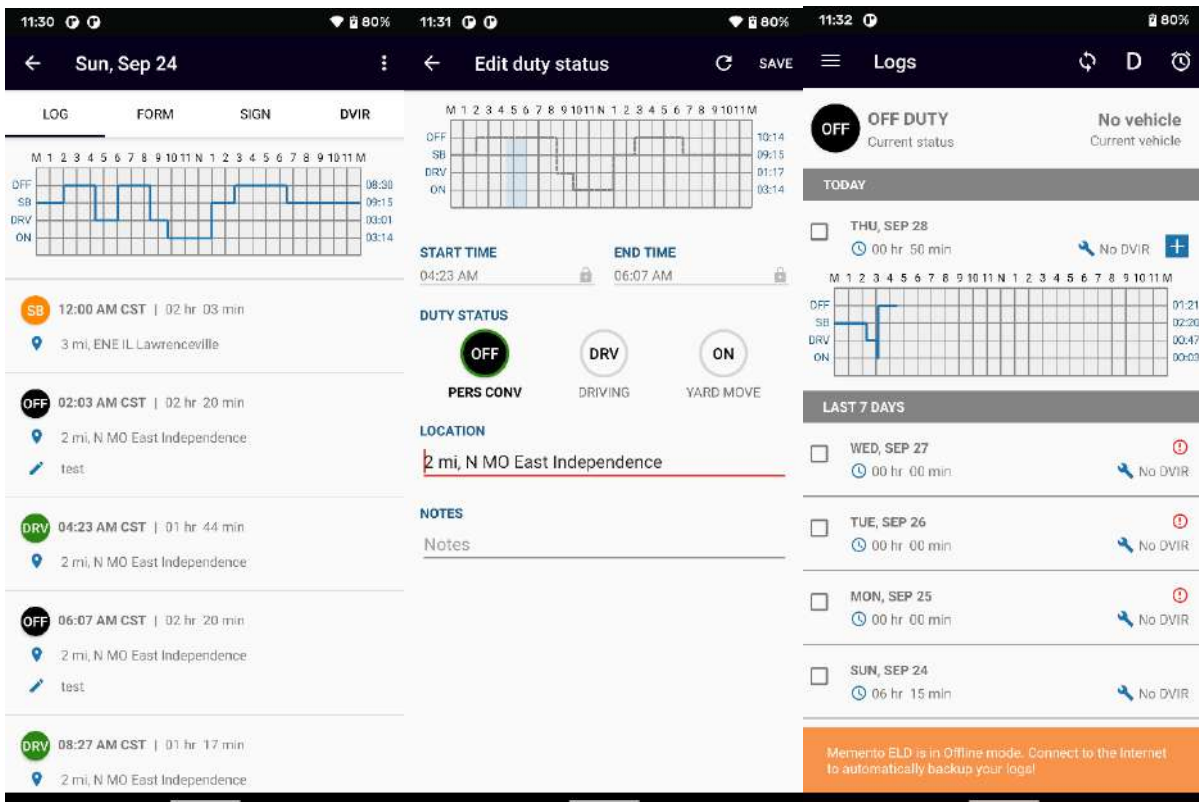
11:30 80%

Sun, Sep 24

LOG FORM SIGN DVIR

M 1 2 3 4 5 6 7 8 9 10 11 N 1 2 3 4 5 6 7 8 9 10 11 M
OFF SB DRV ON
08:30
09:15
03:01
03:14

SB 12:00 AM CST | 02 hr 03 min
3 mi, ENE IL Lawrenceville

OFF 02:03 AM CST | 02 hr 20 min
2 mi, N MO East Independence
test

DRV 04:23 AM CST | 01 hr 44 min
2 mi, N MO East Independence

OFF 06:07 AM CST | 02 hr 20 min
2 mi, N MO East Independence
test

DRV 08:27 AM CST | 01 hr 17 min
2 mi, N MO East Independence

11:31 80%

Edit duty status SAVE

M 1 2 3 4 5 6 7 8 9 10 11 N 1 2 3 4 5 6 7 8 9 10 11 M
OFF SB DRV ON
10:14
09:15
01:17
03:14

START TIME
04:23 AM
END TIME
06:07 AM

DUTY STATUS
OFF PERS CONV
DRV DRIVING
ON YARD MOVE

LOCATION
2 mi, N MO East Independence

NOTES
Notes

11:32 80%

Logs D

OFF OFF DUTY
Current status
No vehicle
Current vehicle

TODAY

THU, SEP 28
00 hr 50 min
No DVIR

M 1 2 3 4 5 6 7 8 9 10 11 N 1 2 3 4 5 6 7 8 9 10 11 M
OFF SB DRV ON
01:21
02:20
00:47
00:03

LAST 7 DAYS

WED, SEP 27
00 hr 00 min
No DVIR

TUE, SEP 26
00 hr 00 min
No DVIR

MON, SEP 25
00 hr 00 min
No DVIR

SUN, SEP 24
06 hr 15 min
No DVIR

Memento ELD is in Offline mode. Connect to the Internet to automatically backup your logs!